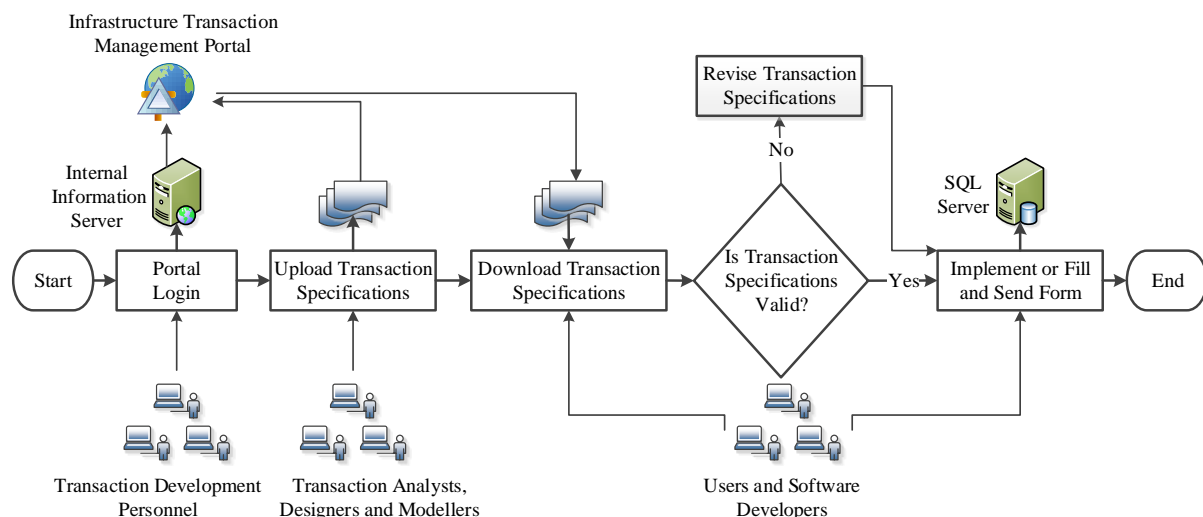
Infrastructure Transaction Management Portal

Revise Transaction Specifications

No

Internal Information Server

SQL Server

Start

Portal Login

Upload Transaction Specifications

Download Transaction Specifications

Is Transaction Specifications Valid?

Yes

Implement or Fill and Send Form

End

Transaction Development Personnel

Transaction Analysts, Designers and Modellers

Users and Software Developers